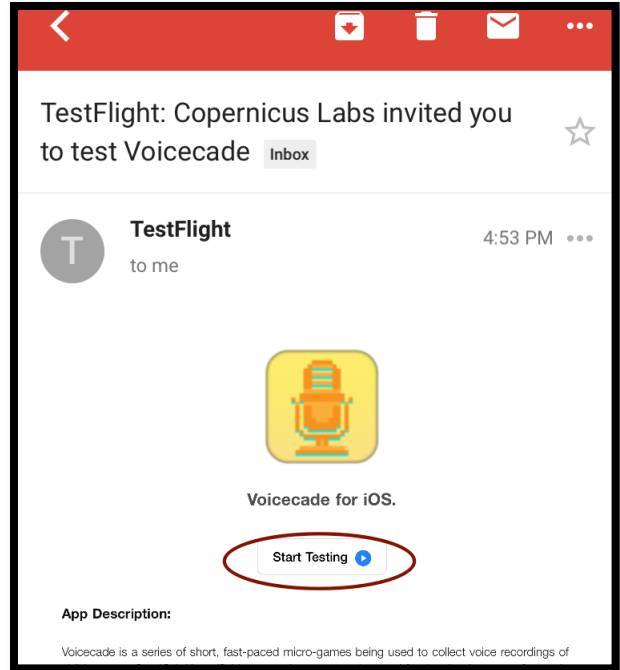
TestFlight: Copernicus Labs invited you to test Voicecade Inbox

T

TestFlight

to me

4:53 PM

Voicecade for iOS.

Start Testing

App Description:

Voicecade is a series of short, fast-paced micro-games being used to collect voice recordings of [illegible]